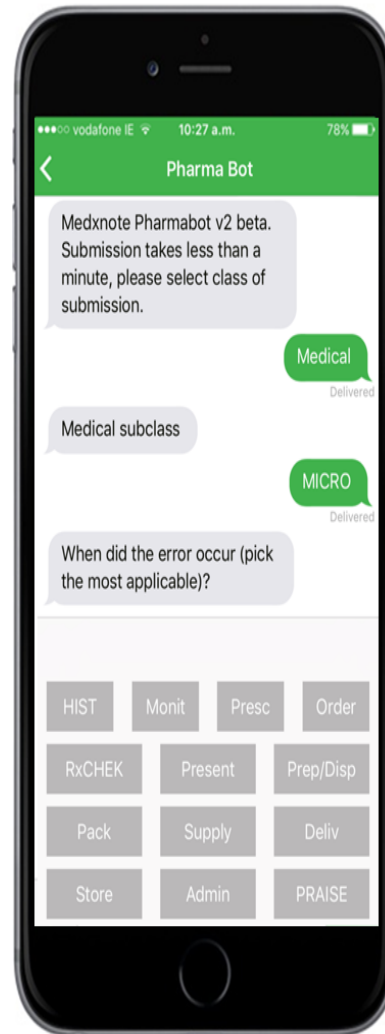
●●●○○ vodafone IE 10:27 a.m. 78%

Pharma Bot

Medxnote Pharmabot v2 beta. Submission takes less than a minute, please select class of submission.

Medical

Delivered

Medical subclass

MICRO

Delivered

When did the error occur (pick the most applicable)?

HIST
Monit
Presc
Order
RxCHEK
Present
Prep/Disp
Pack
Supply
Deliv
Store
Admin
PRAISE